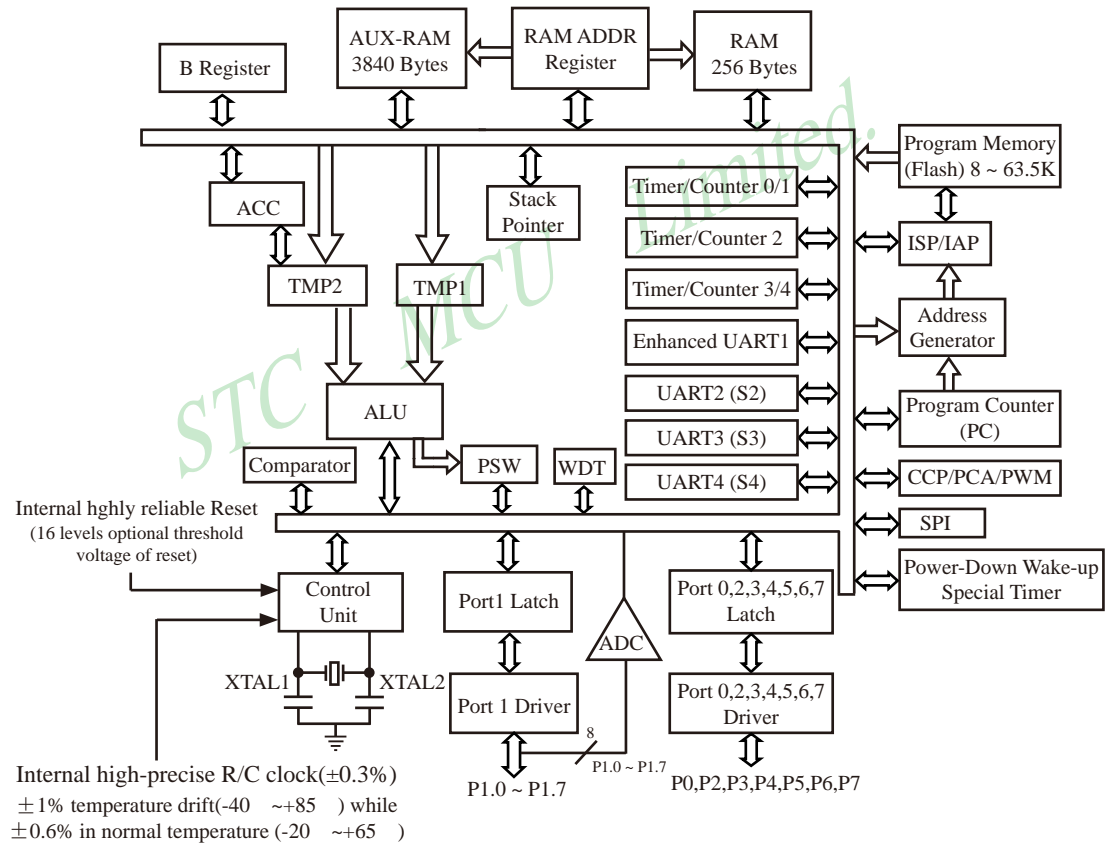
AUX-RAM 3840 Bytes

RAM ADDR Register

RAM 256 Bytes

B Register

Program Memory (Flash) 8 ~ 63.5K

ACC

Stack Pointer

Timer/Counter 0/1

Timer/Counter 2

ISP/IAP

TMP2

TMP1

Timer/Counter 3/4

Enhanced UART1

Address Generator

ALU

UART2 (S2)

Program Counter (PC)

UART3 (S3)

Comparator

PSW

WDT

UART4 (S4)

CCP/PCA/PWM

Internal hghly reliable Reset (16 levels optional threshold voltage of reset)

SPI

Control Unit

Port1 Latch

ADC

Port 0,2,3,4,5,6,7 Latch

Power-Down Wake-up Special Timer

XTAL1

XTAL2

Port 1 Driver

Port 0,2,3,4,5,6,7 Driver

8

P1.0 ~ P1.7

P1.0 ~ P1.7

P0,P2,P3,P4,P5,P6,P7

Internal high-precise R/C clock($\pm$0.3%)

$\pm$1% temperature drift(-40 ~+85 ) while

$\pm$0.6% in normal temperature (-20 ~+65 )

STC MCU Limited.